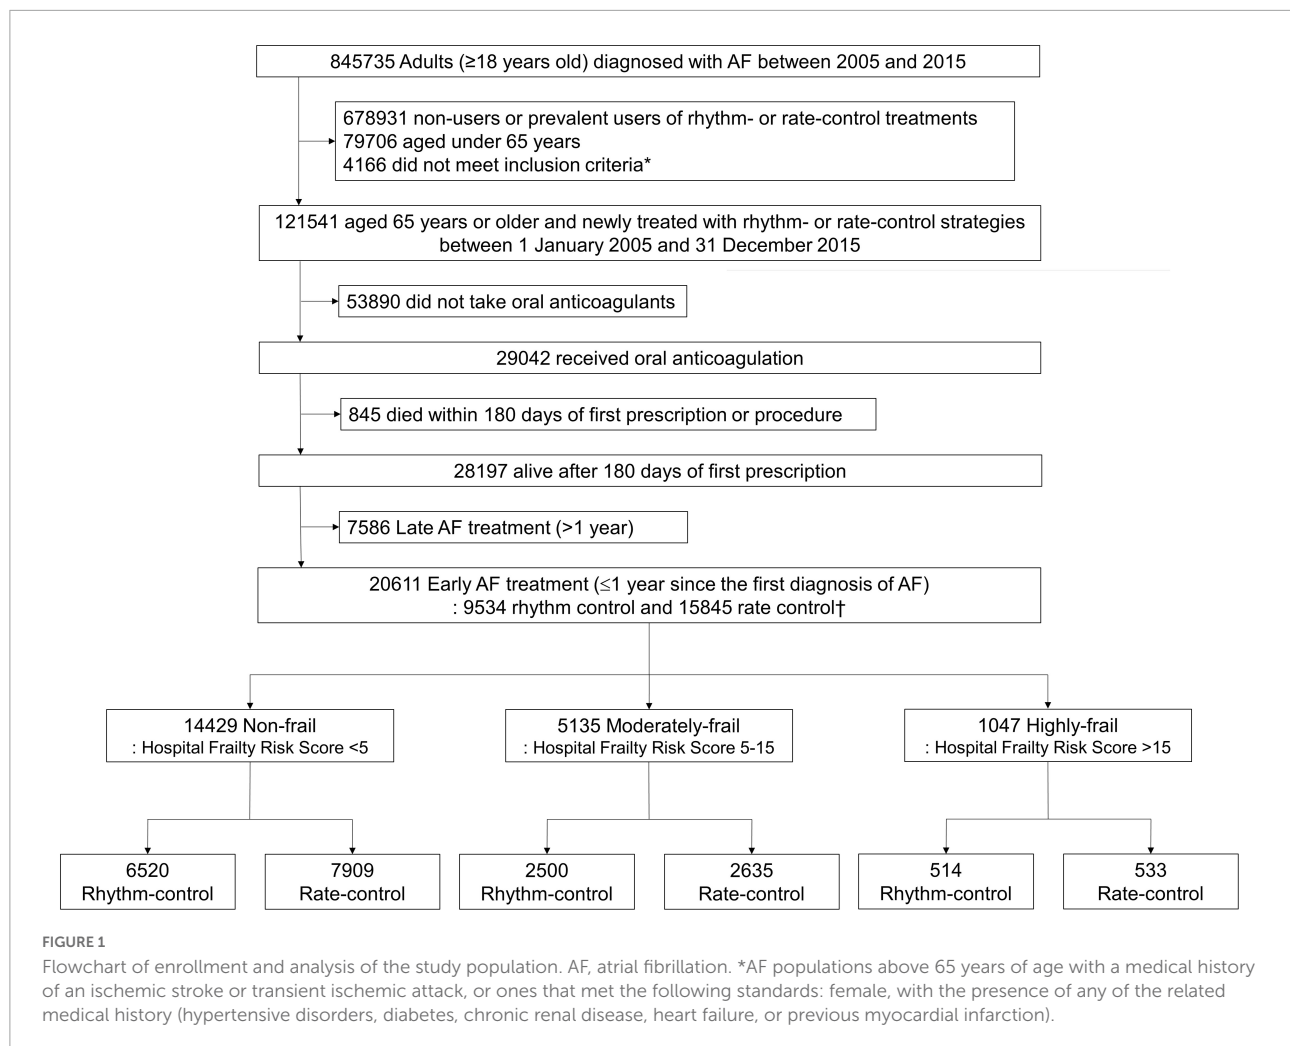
845735 Adults (≥18 years old) diagnosed with AF between 2005 and 2015

678931 non-users or prevalent users of rhythm- or rate-control treatments
79706 aged under 65 years
4166 did not meet inclusion criteria*

121541 aged 65 years or older and newly treated with rhythm- or rate-control strategies between 1 January 2005 and 31 December 2015

53890 did not take oral anticoagulants

29042 received oral anticoagulation

845 died within 180 days of first prescription or procedure

28197 alive after 180 days of first prescription

7586 Late AF treatment (>1 year)

20611 Early AF treatment (≤1 year since the first diagnosis of AF)
: 9534 rhythm control and 15845 rate control†

14429 Non-frail
: Hospital Frailty Risk Score <5

5135 Moderately-frail
: Hospital Frailty Risk Score 5-15

1047 Highly-frail
: Hospital Frailty Risk Score >15

6520
Rhythm-control

7909
Rate-control

2500
Rhythm-control

2635
Rate-control

514
Rhythm-control

533
Rate-control

FIGURE 1
Flowchart of enrollment and analysis of the study population. AF, atrial fibrillation. *AF populations above 65 years of age with a medical history of an ischemic stroke or transient ischemic attack, or ones that met the following standards: female, with the presence of any of the related medical history (hypertensive disorders, diabetes, chronic renal disease, heart failure, or previous myocardial infarction).